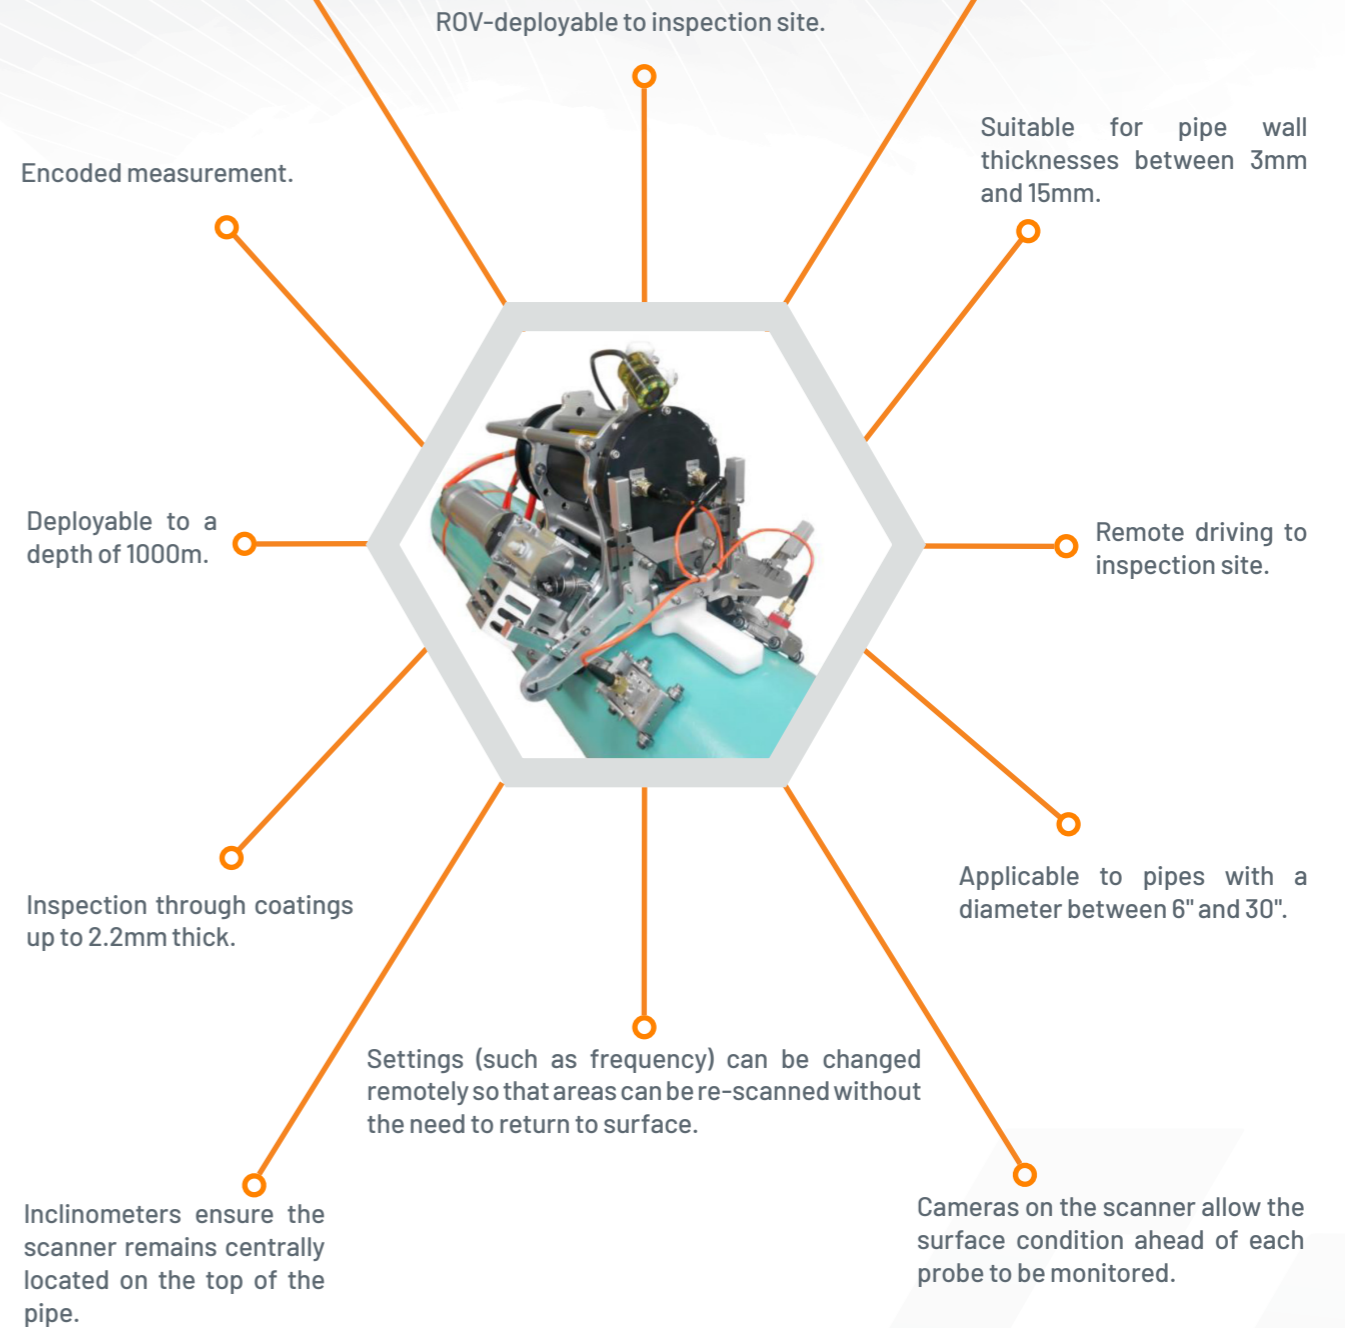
ROV-deployable to inspection site.

Encoded measurement.

Suitable for pipe wall thicknesses between 3mm and 15mm.

Deployable to a depth of 1000m.

Remote driving to inspection site.

Applicable to pipes with a diameter between 6" and 30".

Inspection through coatings up to 2.2mm thick.

Settings (such as frequency) can be changed remotely so that areas can be re-scanned without the need to return to surface.

Inclinometers ensure the scanner remains centrally located on the top of the pipe.

Cameras on the scanner allow the surface condition ahead of each probe to be monitored.